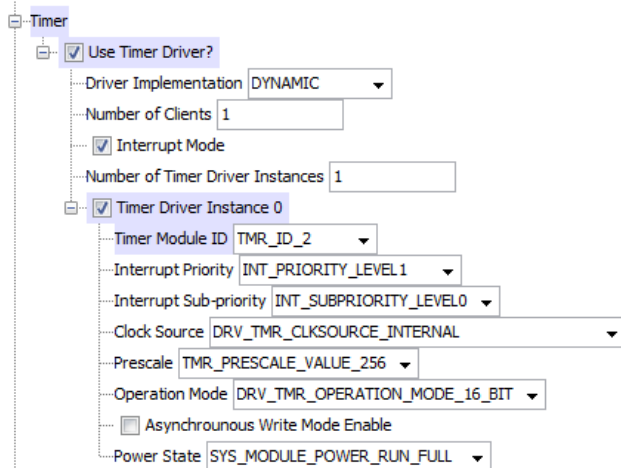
Timer
Use Timer Driver?
Driver Implementation DYNAMIC
Number of Clients 1
Interrupt Mode
Number of Timer Driver Instances 1
Timer Driver Instance 0
Timer Module ID TMR_ID_2
Interrupt Priority INT_PRIORITY_LEVEL1
Interrupt Sub-priority INT_SUBPRIORITY_LEVEL0
Clock Source DRV_TMR_CLKSOURCE_INTERNAL
Prescale TMR_PRESCALE_VALUE_256
Operation Mode DRV_TMR_OPERATION_MODE_16_BIT
Asynchrounous Write Mode Enable
Power State SYS_MODULE_POWER_RUN_FULL